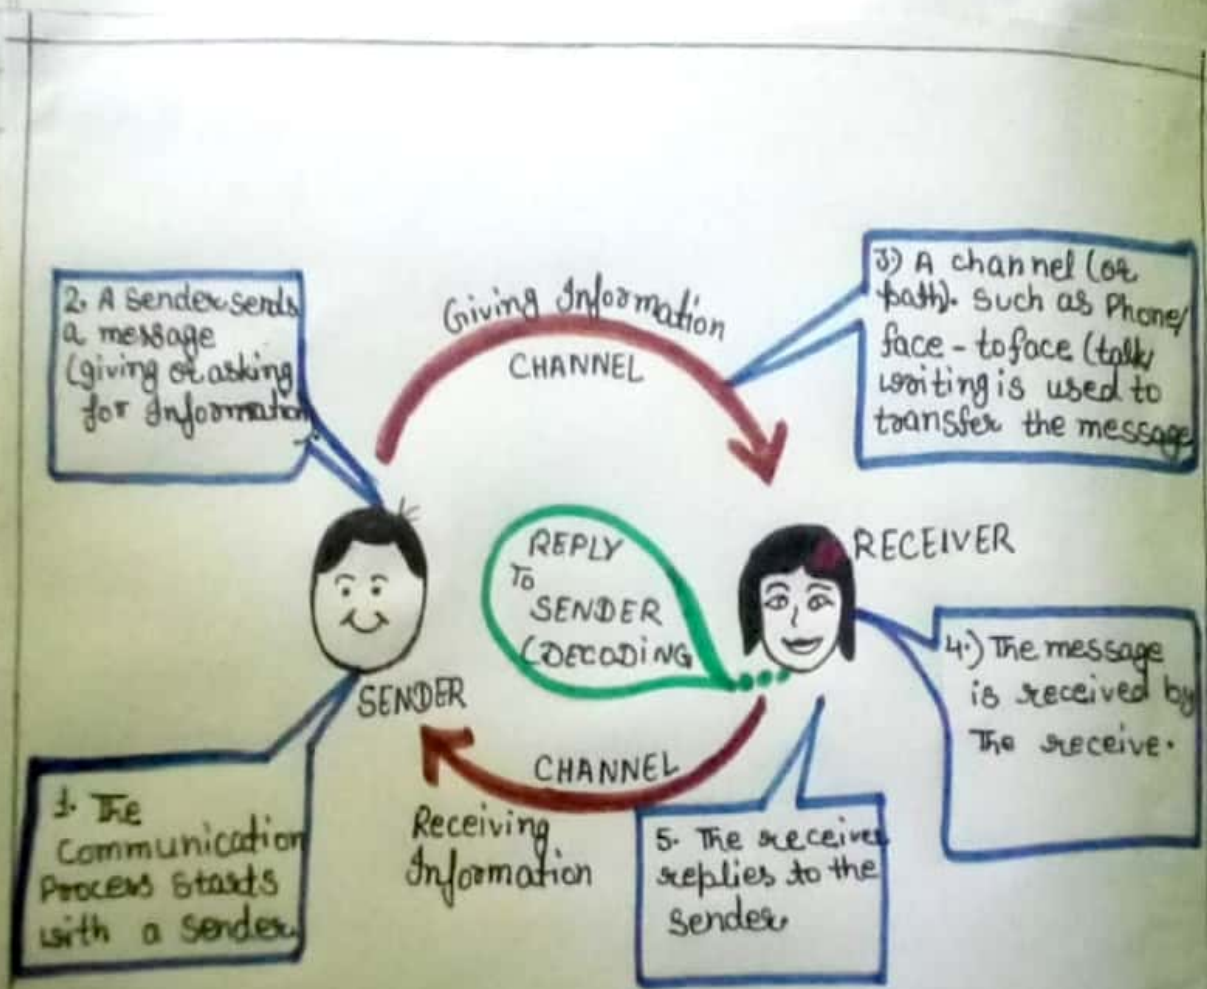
2. A sender sends a message (giving or asking for Information

Giving Information

CHANNEL

3) A channel (or path). such as Phone/ face - to face (talk/ writing is used to transfer the message

REPLY TO SENDER (DECODING

RECEIVER

SENDER

4.) The message is received by The receive.

CHANNEL

Receiving Information

1. The Communication Process starts with a sender.

5. The receiver replies to the sender